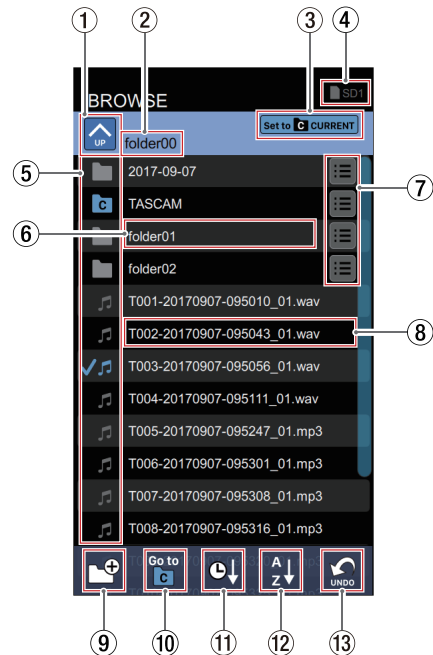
① ② ③ ④

SD1

BROWSE

UP

folder00

Set to C CURRENT

⑤

2017-09-07

C TASCAM

⑥

folder01

folder02

⑦

T001-20170907-095010_01.wav

T002-20170907-095043_01.wav

⑧

T003-20170907-095056_01.wav

T004-20170907-095111_01.wav

T005-20170907-095247_01.mp3

T006-20170907-095301_01.mp3

T007-20170907-095308_01.mp3

T008-20170907-095316_01.mp3

Go to C

A Z

UNDO

⑨ ⑩ ⑪ ⑫ ⑬